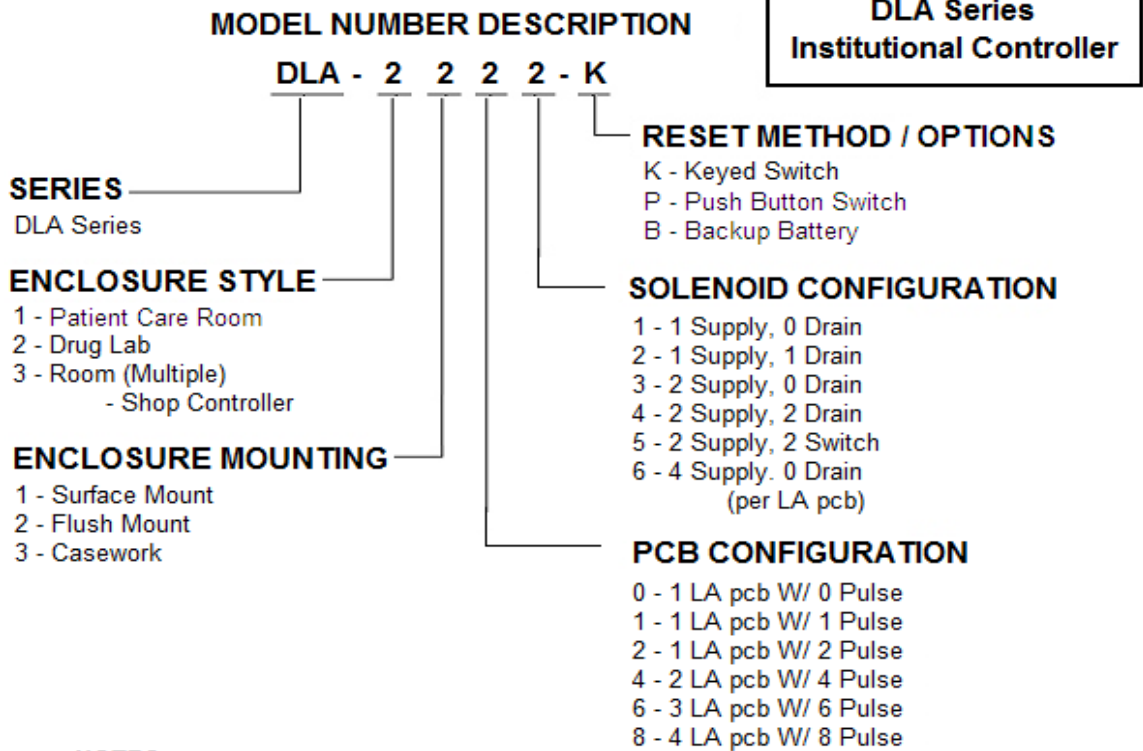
MODEL NUMBER DESCRIPTION

DLA Series
Institutional Controller

DLA - 2 2 2 2 - K

RESET METHOD / OPTIONS
K - Keyed Switch
P - Push Button Switch
B - Backup Battery

SERIES
DLA Series

ENCLOSURE STYLE
1 - Patient Care Room
2 - Drug Lab
3 - Room (Multiple)
- Shop Controller

SOLENOID CONFIGURATION
1 - 1 Supply, 0 Drain
2 - 1 Supply, 1 Drain
3 - 2 Supply, 0 Drain
4 - 2 Supply, 2 Drain
5 - 2 Supply, 2 Switch
6 - 4 Supply. 0 Drain
(per LA pcb)

ENCLOSURE MOUNTING
1 - Surface Mount
2 - Flush Mount
3 - Casework

PCB CONFIGURATION
0 - 1 LA pcb W/ 0 Pulse
1 - 1 LA pcb W/ 1 Pulse
2 - 1 LA pcb W/ 2 Pulse
4 - 2 LA pcb W/ 4 Pulse
6 - 3 LA pcb W/ 6 Pulse
8 - 4 LA pcb W/ 8 Pulse

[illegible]